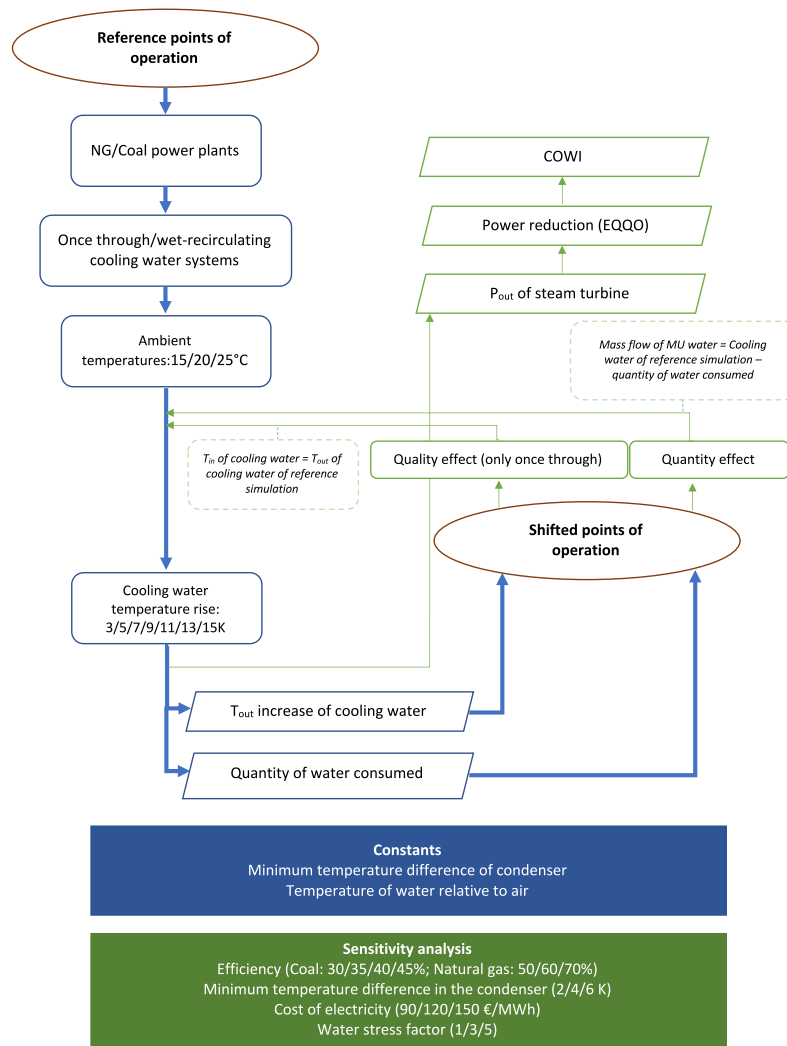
Reference points of operation

NG/Coal power plants

Once through/wet-recirculating cooling water systems

Ambient temperatures:15/20/25°C

COWI

Power reduction (EQQO)

$P_{out}$ of steam turbine

Mass flow of MU water = Cooling water of reference simulation – quantity of water consumed

$T_{in}$ of cooling water = $T_{out}$ of cooling water of reference simulation

Quality effect (only once through)

Quantity effect

Shifted points of operation

Cooling water temperature rise: 3/5/7/9/11/13/15K

$T_{out}$ increase of cooling water

Quantity of water consumed

Constants
Minimum temperature difference of condenser
Temperature of water relative to air

Sensitivity analysis
Efficiency (Coal: 30/35/40/45%; Natural gas: 50/60/70%)
Minimum temperature difference in the condenser (2/4/6 K)
Cost of electricity (90/120/150 €/MWh)
Water stress factor (1/3/5)